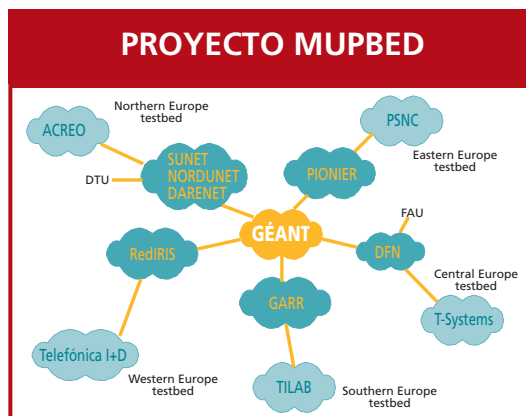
PROYECTO MUPBED

Northern Europe testbed

ACREO

PSNC

SUNET
NORDUNET
DARENET

PIONIER

Eastern Europe testbed

DTU

FAU

GÉANT

RedIRIS

DFN

Central Europe testbed

GARR

T-Systems

Telefónica I+D

Western Europe testbed

TILAB

Southern Europe testbed